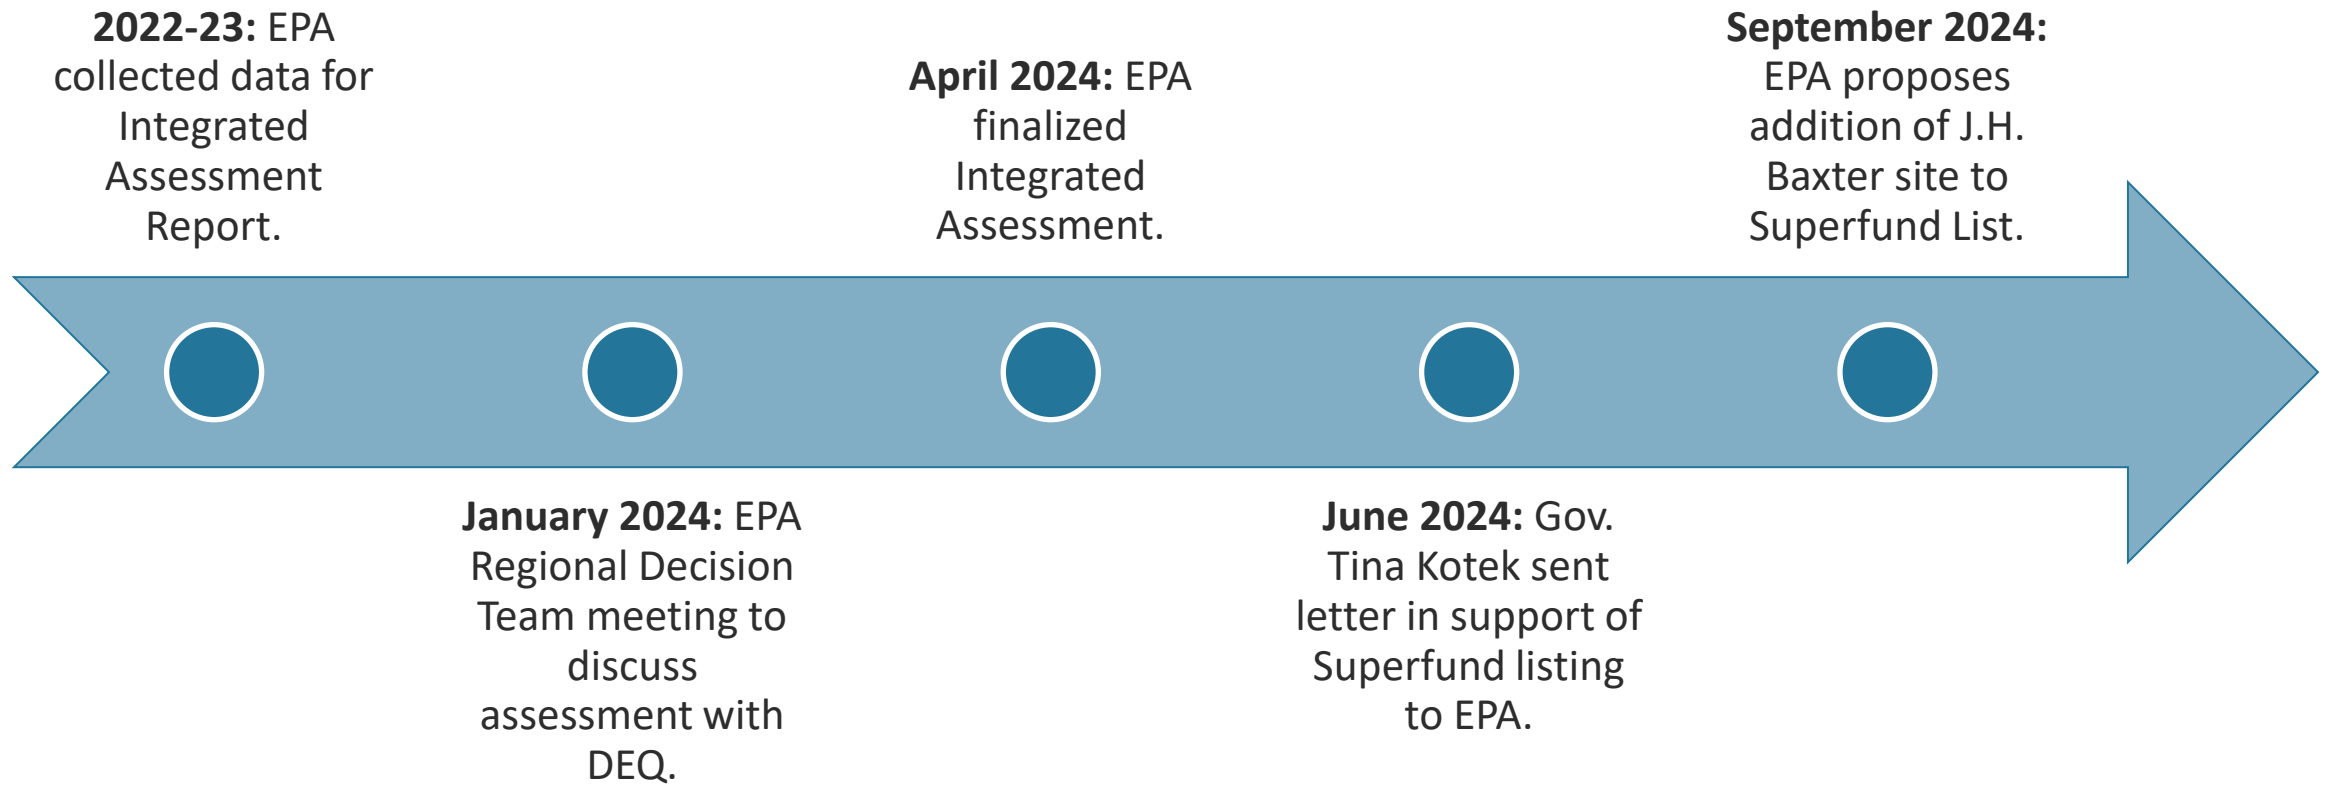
**2022-23:** EPA collected data for Integrated Assessment Report.

**January 2024:** EPA Regional Decision Team meeting to discuss assessment with DEQ.

**April 2024:** EPA finalized Integrated Assessment.

**June 2024:** Gov. Tina Kotek sent letter in support of Superfund listing to EPA.

**September 2024:** EPA proposes addition of J.H. Baxter site to Superfund List.